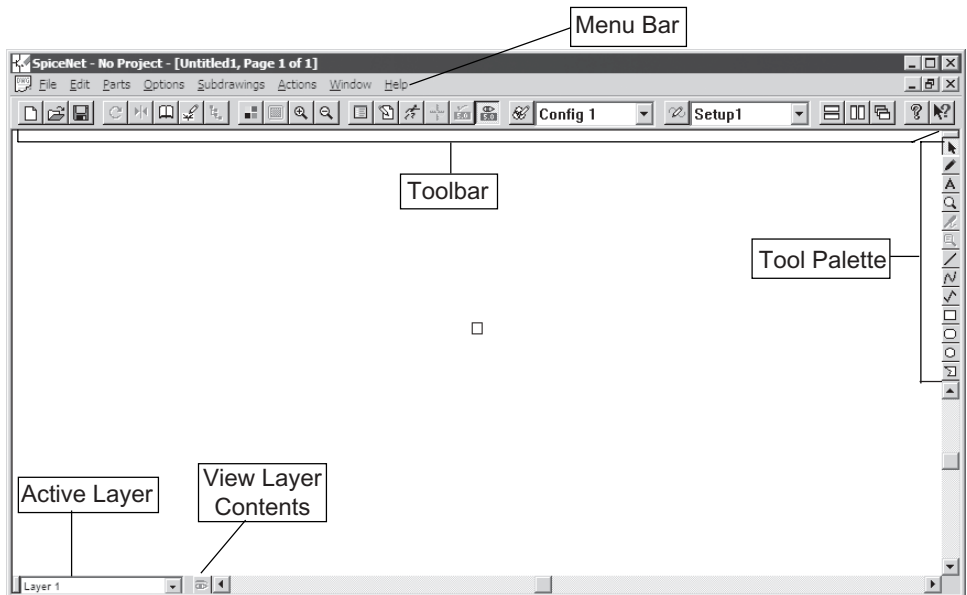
Menu Bar

SpiceNet - No Project - [Untitled1, Page 1 of 1]

File Edit Parts Options Subdrawings Actions Window Help

Config 1

Setup1

Toolbar

Tool Palette

Active Layer

View Layer Contents

Layer 1